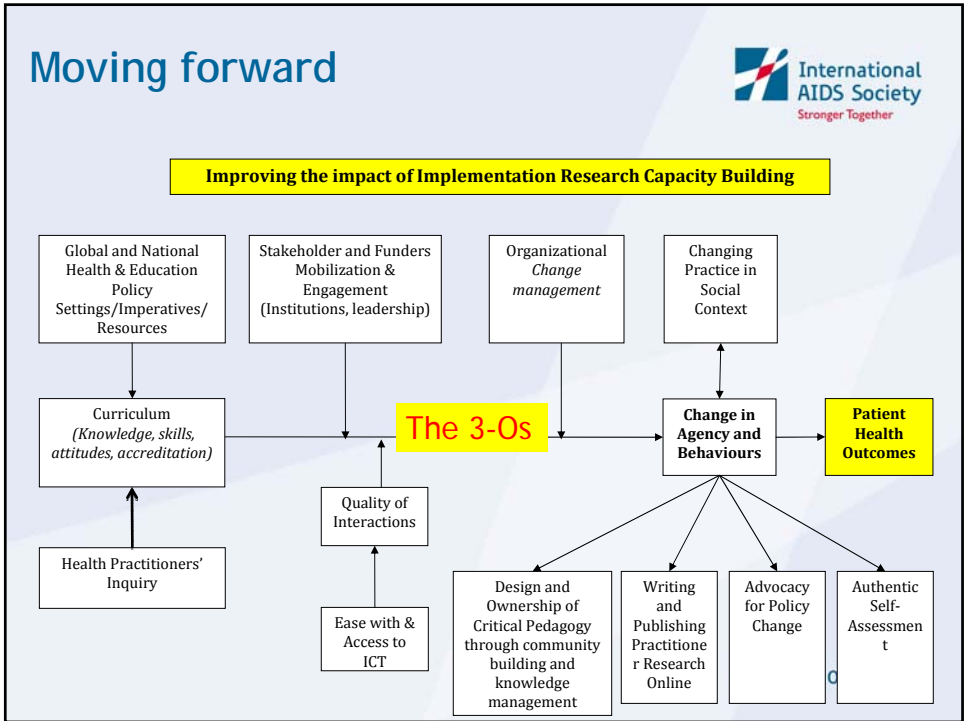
Moving forward

International AIDS Society
Stronger Together

Improving the impact of Implementation Research Capacity Building

Global and National Health & Education Policy Settings/Imperatives/ Resources

Stakeholder and Funders Mobilization & Engagement (Institutions, leadership)

Organizational *Change management*

Changing Practice in Social Context

Curriculum
*(Knowledge, skills, attitudes, accreditation)*

The 3-Os

**Change in Agency and Behaviours**

**Patient Health Outcomes**

Quality of Interactions

Health Practitioners' Inquiry

Ease with & Access to ICT

Design and Ownership of Critical Pedagogy through community building and knowledge management

Writing and Publishing Practitioner Research Online

Advocacy for Policy Change

Authentic Self-Assessment

o